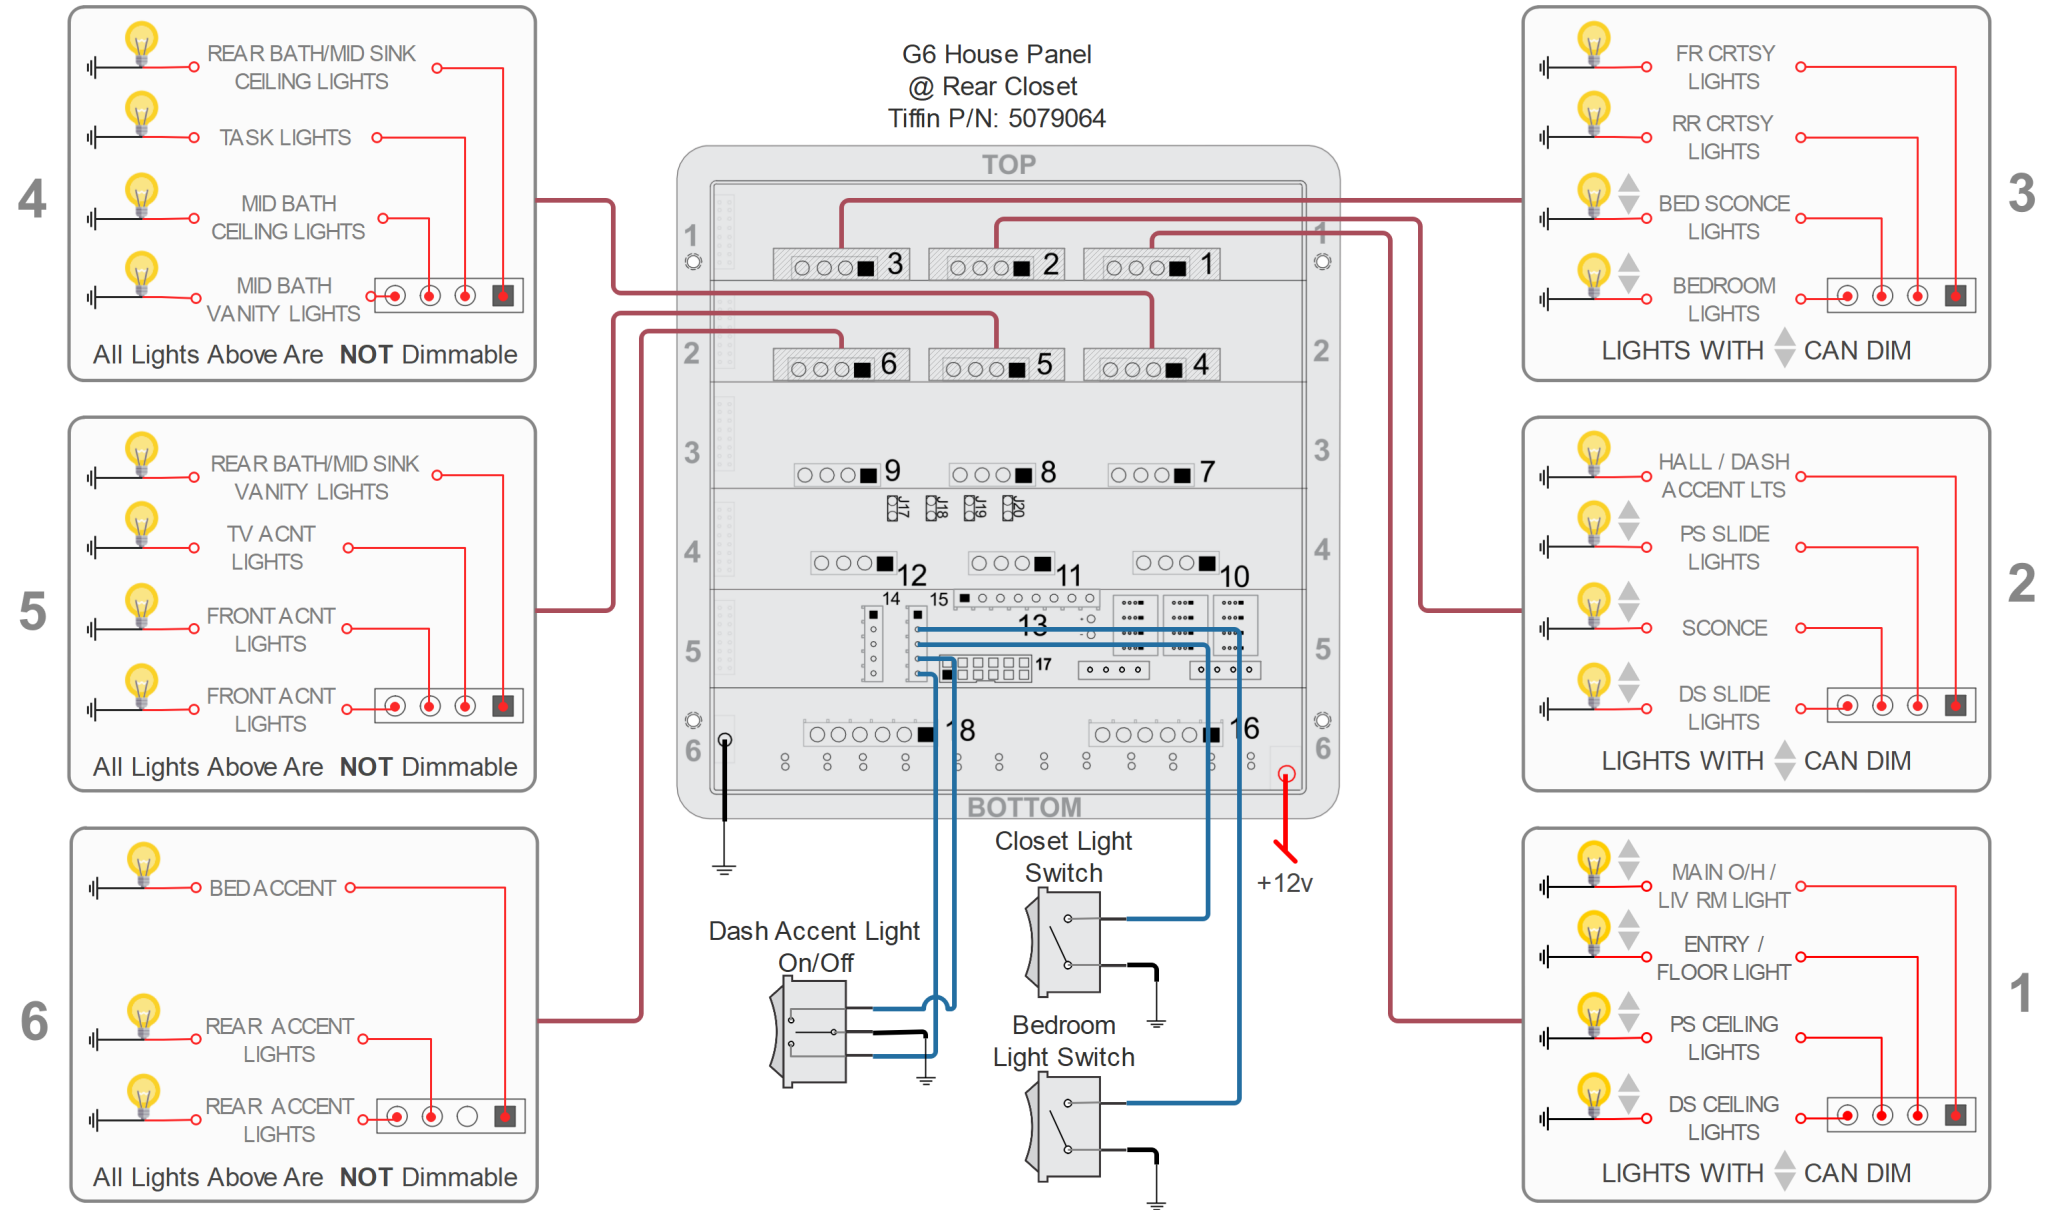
G6 House Panel
@ Rear Closet
Tiffin P/N: 5079064

TOP

4
REAR BATH/MID SINK CEILING LIGHTS
TASK LIGHTS
MID BATH CEILING LIGHTS
MID BATH VANITY LIGHTS
All Lights Above Are NOT Dimmable

3
FR CRTSY LIGHTS
RR CRTSY LIGHTS
BED SCONCE LIGHTS
BEDROOM LIGHTS
LIGHTS WITH CAN DIM

5
REAR BATH/MID SINK VANITY LIGHTS
TV ACNT LIGHTS
FRONT ACNT LIGHTS
FRONT ACNT LIGHTS
All Lights Above Are NOT Dimmable

2
HALL / DASH ACCENT LTS
PS SLIDE LIGHTS
SCONCE
DS SLIDE LIGHTS
LIGHTS WITH CAN DIM

6
BED ACCENT
REAR ACCENT LIGHTS
REAR ACCENT LIGHTS
All Lights Above Are NOT Dimmable

1
MAIN O/H / LIV RM LIGHT
ENTRY / FLOOR LIGHT
PS CEILING LIGHTS
DS CEILING LIGHTS
LIGHTS WITH CAN DIM

1 2 3 4 5 6
3 2 1
6 5 4
9 8 7
J17 J18 J19 J20
12 11 10
14 15 13 17
18 16
1 2 3 4 5 6
BOTTOM

Closet Light Switch
+12v
Dash Accent Light On/Off
Bedroom Light Switch